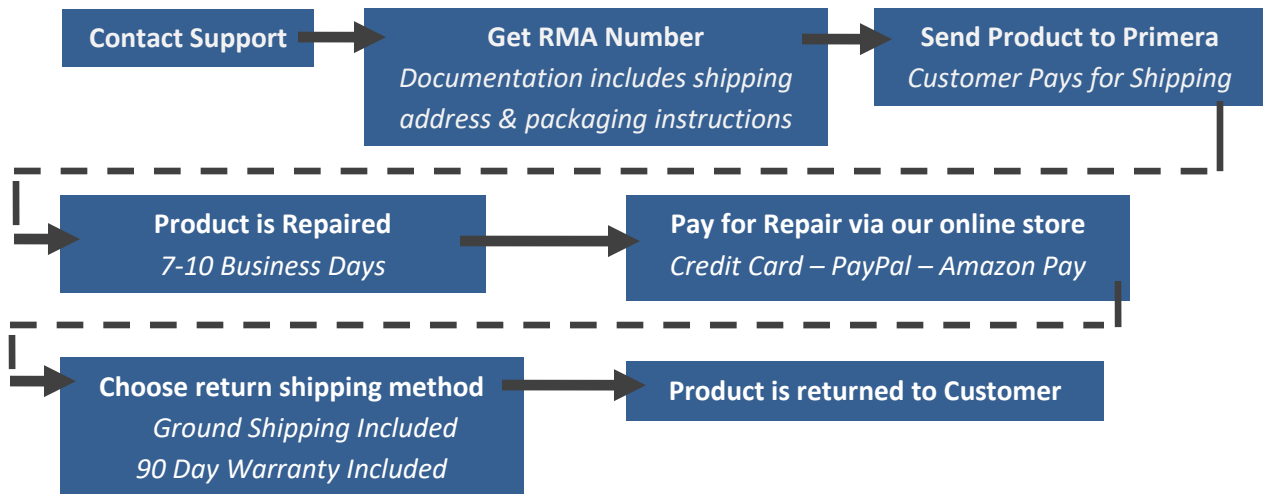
Contact Support

Get RMA Number
Documentation includes shipping address & packaging instructions

Send Product to Primera
Customer Pays for Shipping

Product is Repaired
7-10 Business Days

Pay for Repair via our online store
Credit Card – PayPal – Amazon Pay

Choose return shipping method
Ground Shipping Included
90 Day Warranty Included

Product is returned to Customer